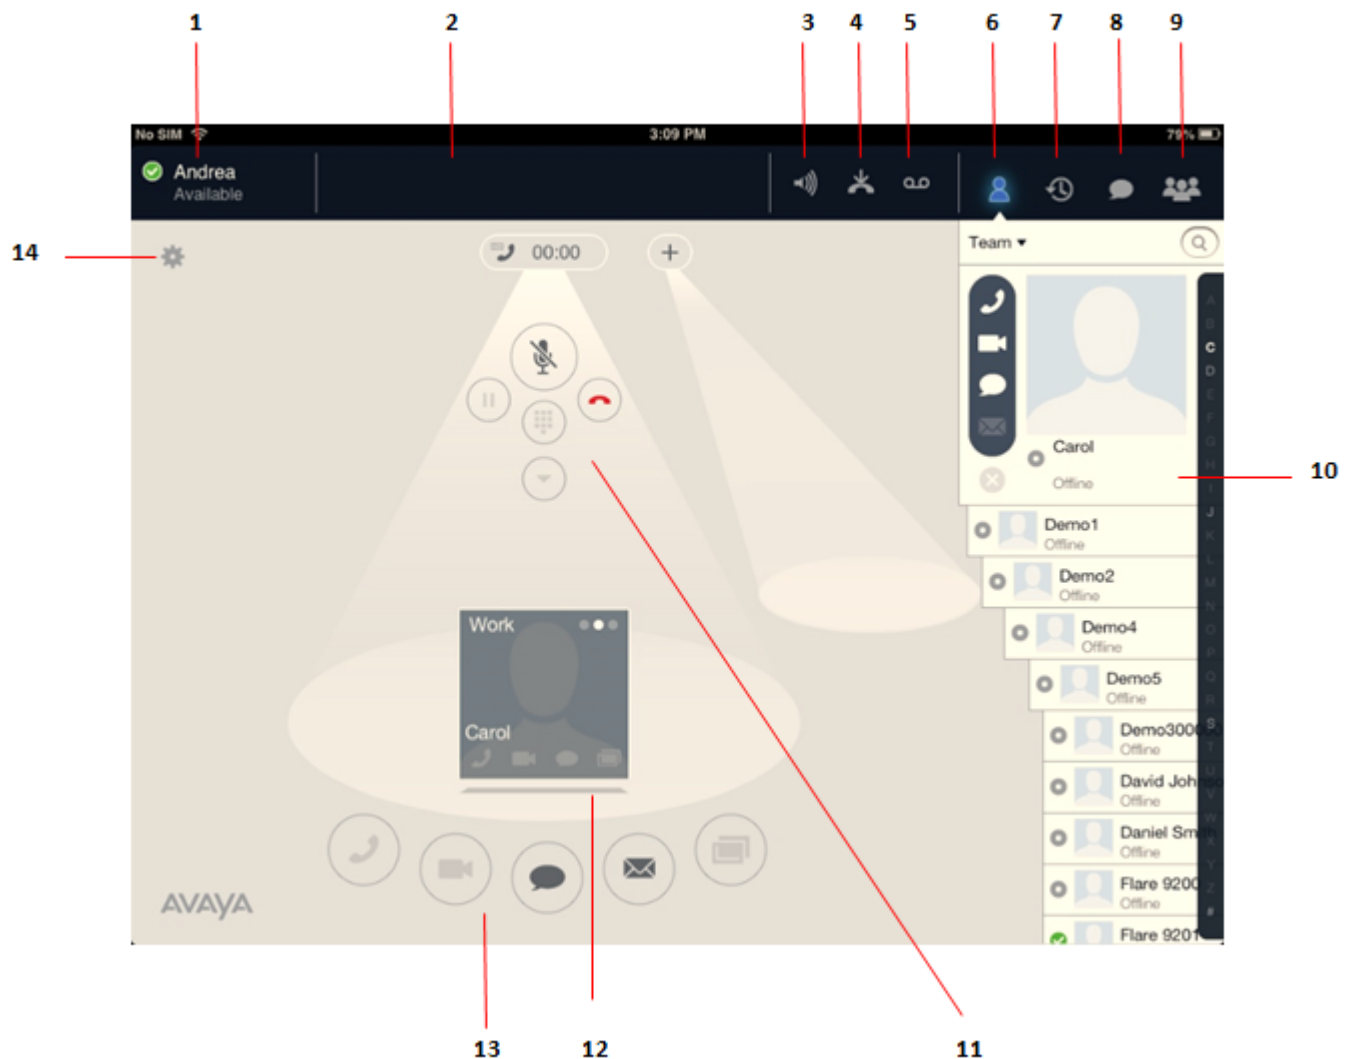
1 2 3 4 5 6 7 8 9

No SIM 3:09 PM 79%

Andrea
Available

14

00:00

+

Team ▾

Carol
Offline

10

A B C D E F G H I J K L M N O P Q R S T U V W X Y Z #

Demo1
Offline

Demo2
Offline

Demo4
Offline

Demo5
Offline

Demo300
Offline

David Joh
Offline

Daniel Sm
Offline

Flare 920
Offline

Flare 9201

Work

Carol

AVAYA

13 12 11